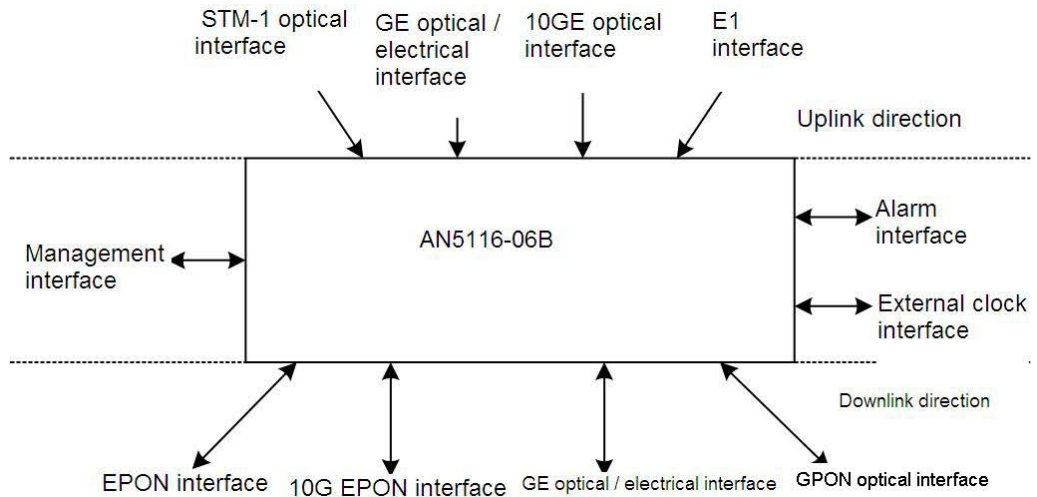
STM-1 optical interface

GE optical / electrical interface

10GE optical interface

E1 interface

Uplink direction

Management interface

AN5116-06B

Alarm interface

External clock interface

Downlink direction

EPON interface

10G EPON interface

GE optical / electrical interface

GPON optical interface